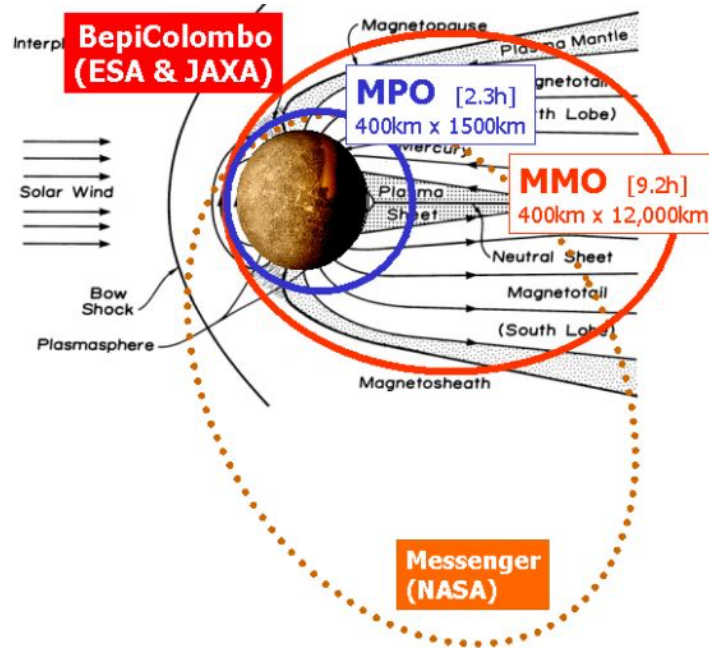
Interpl

BepiColombo (ESA & JAXA)

Magnetopause

Plasma Mantle

Magnetotail

(North Lobe)

MPO [2.3h]
400km x 1500km

Mercury

MMO [9.2h]
400km x 12,000km

Solar Wind

Plasma Sheet

Neutral Sheet

Bow Shock

Magnetotail

(South Lobe)

Plasmasphere

Magnetosheath

Messenger (NASA)